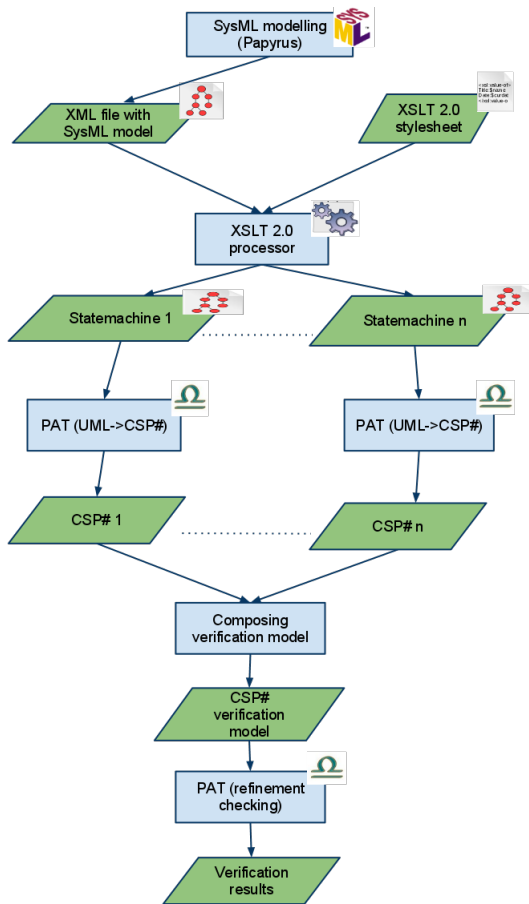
SysML modelling (Papyrus)

XML file with SysML model

XSLT 2.0 stylesheet

XSLT 2.0 processor

Statemachine 1

Statemachine n

PAT (UML->CSP#)

PAT (UML->CSP#)

CSP# 1

CSP# n

Composing verification model

CSP# verification model

PAT (refinement checking)

Verification results